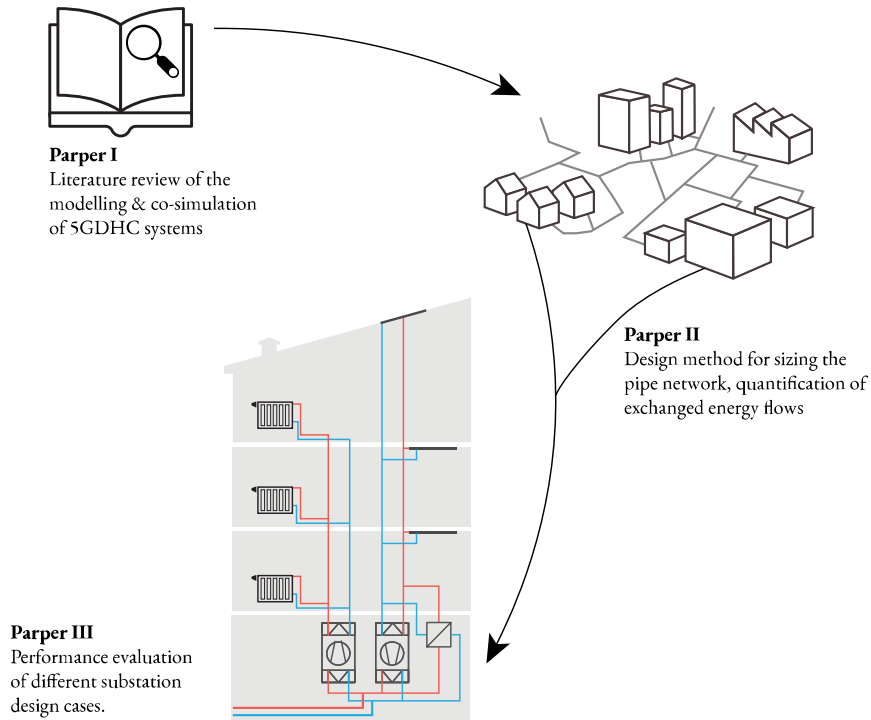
**Parper I**
Literature review of the modelling & co-simulation of 5GDHC systems

**Parper II**
Design method for sizing the pipe network, quantification of exchanged energy flows

**Parper III**
Performance evaluation of different substation design cases.